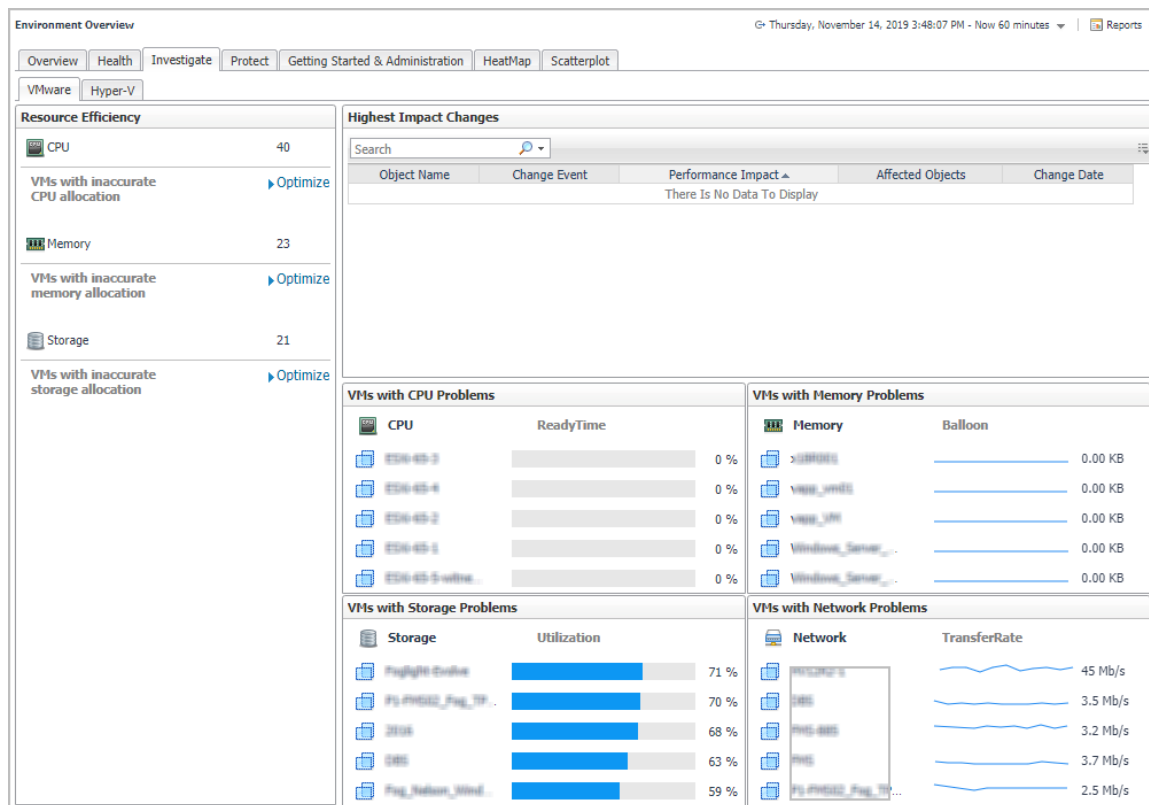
Environment Overview

Thursday, November 14, 2019 3:48:07 PM - Now 60 minutes | Reports

Overview | Health | Investigate | Protect | Getting Started & Administration | HeatMap | Scatterplot

VMware | Hyper-V

Resource Efficiency

CPU 40

VMs with inaccurate CPU allocation ▸Optimize

Memory 23

VMs with inaccurate memory allocation ▸Optimize

Storage 21

VMs with inaccurate storage allocation ▸Optimize

Highest Impact Changes

Search

| Object Name | Change Event | Performance Impact ▲ | Affected Objects | Change Date |
|---|---|---|---|---|
| There Is No Data To Display | | | | |

VMs with CPU Problems

CPU ReadyTime

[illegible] 0 %
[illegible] 0 %
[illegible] 0 %
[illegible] 0 %
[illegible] 0 %

VMs with Memory Problems

Memory Balloon

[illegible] 0.00 KB
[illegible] 0.00 KB
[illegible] 0.00 KB
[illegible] 0.00 KB
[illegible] 0.00 KB

VMs with Storage Problems

Storage Utilization

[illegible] 71 %
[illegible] 70 %
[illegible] 68 %
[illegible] 63 %
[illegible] 59 %

VMs with Network Problems

Network TransferRate

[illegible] 45 Mb/s
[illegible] 3.5 Mb/s
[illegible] 3.2 Mb/s
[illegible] 3.7 Mb/s
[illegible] 2.5 Mb/s